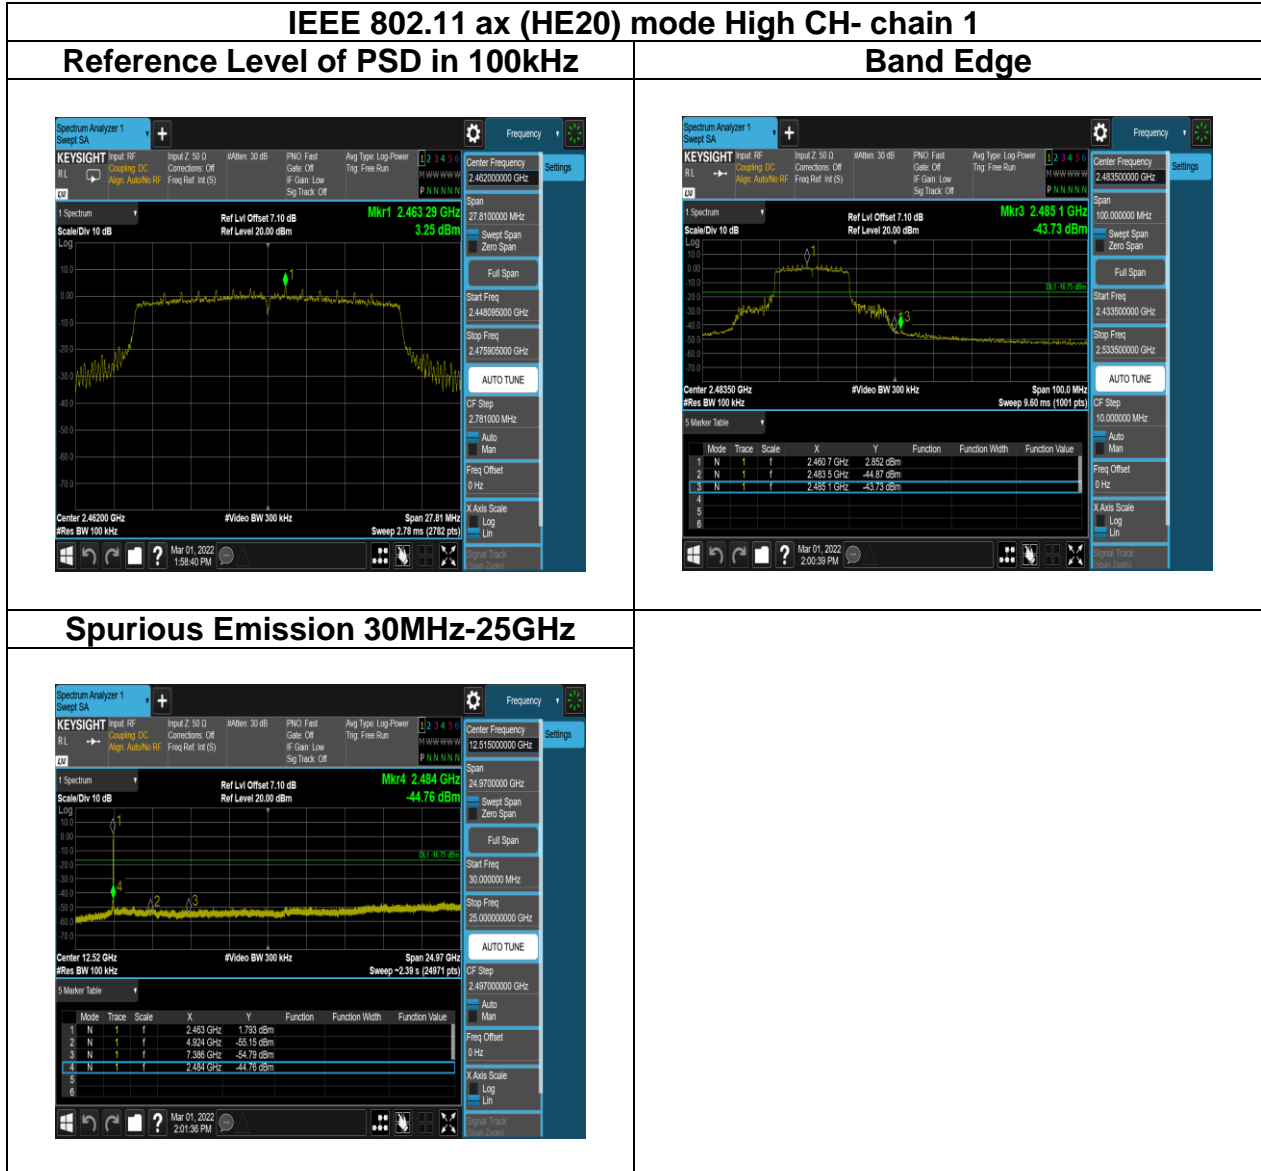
IEEE 802.11 ax (HE20) mode High CH- chain 1

| Reference Level of PSD in 100kHz | Band Edge |
|---|---|
| Spectrum Analyzer 1 Swept SA | Spectrum Analyzer 1 Swept SA |

Spectrum Analyzer 1
Swept SA
Frequency
KEYSIGHT Input: RF Coupling: DC Align: Auto/No RF
Input Z: 50 Ω Corrections: Off Freq Ref: Int (S)
#Atten: 30 dB
PNO: Fast Gate: Off IF Gain: Low Sig Track: Off
Avg Type: Log-Power Trig: Free Run
1 2 3 4 5 6
M W W W W W
P N N N N N
Center Frequency
2.462000000 GHz
Settings
1 Spectrum
Scale/Div 10 dB
Log
Ref Lvl Offset 7.10 dB
Ref Level 20.00 dBm
Mkr1 2.463 29 GHz
3.25 dBm
10.0
0.00
-10.0
-20.0
-30.0
-40.0
-50.0
-60.0
-70.0
Span
27.8100000 MHz
Swept Span
Zero Span
Full Span
Start Freq
2.448095000 GHz
Stop Freq
2.475905000 GHz
AUTO TUNE
CF Step
2.781000 MHz
Auto
Man
Freq Offset
0 Hz
X Axis Scale
Log
Lin
Signal Track
Center 2.46200 GHz
#Res BW 100 kHz
#Video BW 300 kHz
Span 27.81 MHz
Sweep 2.78 ms (2782 pts)
Mar 01, 2022
1:58:40 PM

Spectrum Analyzer 1
Swept SA
Frequency
KEYSIGHT Input: RF Coupling: DC Align: Auto/No RF
Input Z: 50 Ω Corrections: Off Freq Ref: Int (S)
#Atten: 30 dB
PNO: Fast Gate: Off IF Gain: Low Sig Track: Off
Avg Type: Log-Power Trig: Free Run
1 2 3 4 5 6
M W W W W W
P N N N N N
Center Frequency
2.483500000 GHz
Settings
1 Spectrum
Scale/Div 10 dB
Log
Ref Lvl Offset 7.10 dB
Ref Level 20.00 dBm
Mkr3 2.485 1 GHz
-43.73 dBm
10.0
0.00
-10.0
-20.0
-30.0
-40.0
-50.0
-60.0
-70.0
DL1 -16.75 dBm
Span
100.000000 MHz
Swept Span
Zero Span
Full Span
Start Freq
2.433500000 GHz
Stop Freq
2.533500000 GHz
AUTO TUNE
CF Step
10.000000 MHz
Auto
Man
Freq Offset
0 Hz
X Axis Scale
Log
Lin
Signal Track
Span Zoom
Center 2.48350 GHz
#Res BW 100 kHz
#Video BW 300 kHz
Span 100.0 MHz
Sweep 9.60 ms (1001 pts)
5 Marker Table

| | Mode | Trace | Scale | X | Y | Function | Function Width | Function Value |
|---|---|---|---|---|---|---|---|---|
| 1 | N | 1 | f | 2.460 7 GHz | 2.852 dBm | | | |
| 2 | N | 1 | f | 2.483 5 GHz | -44.87 dBm | | | |
| 3 | N | 1 | f | 2.485 1 GHz | -43.73 dBm | | | |
| 4 | | | | | | | | |
| 5 | | | | | | | | |
| 6 | | | | | | | | |

Mar 01, 2022
2:00:39 PM

Spurious Emission 30MHz-25GHz

Spectrum Analyzer 1
Swept SA
Frequency
KEYSIGHT Input: RF Coupling: DC Align: Auto/No RF
Input Z: 50 Ω Corrections: Off Freq Ref: Int (S)
#Atten: 30 dB
PNO: Fast Gate: Off IF Gain: Low Sig Track: Off
Avg Type: Log-Power Trig: Free Run
1 2 3 4 5 6
M W W W W W
P N N N N N
Center Frequency
12.515000000 GHz
Settings
1 Spectrum
Scale/Div 10 dB
Log
Ref Lvl Offset 7.10 dB
Ref Level 20.00 dBm
Mkr4 2.484 GHz
-44.76 dBm
10.0
0.00
-10.0
-20.0
-30.0
-40.0
-50.0
-60.0
-70.0
DL1 -16.75 dBm
Span
24.9700000 GHz
Swept Span
Zero Span
Full Span
Start Freq
30.000000 MHz
Stop Freq
25.000000000 GHz
AUTO TUNE
CF Step
2.497000000 GHz
Auto
Man
Freq Offset
0 Hz
X Axis Scale
Log
Lin
Signal Track
Span Zoom
Center 12.52 GHz
#Res BW 100 kHz
#Video BW 300 kHz
Span 24.97 GHz
Sweep ~2.39 s (24971 pts)
5 Marker Table

| | Mode | Trace | Scale | X | Y | Function | Function Width | Function Value |
|---|---|---|---|---|---|---|---|---|
| 1 | N | 1 | f | 2.463 GHz | 1.793 dBm | | | |
| 2 | N | 1 | f | 4.924 GHz | -55.15 dBm | | | |
| 3 | N | 1 | f | 7.386 GHz | -54.79 dBm | | | |
| 4 | N | 1 | f | 2.484 GHz | -44.76 dBm | | | |
| 5 | | | | | | | | |
| 6 | | | | | | | | |

Mar 01, 2022
2:01:36 PM